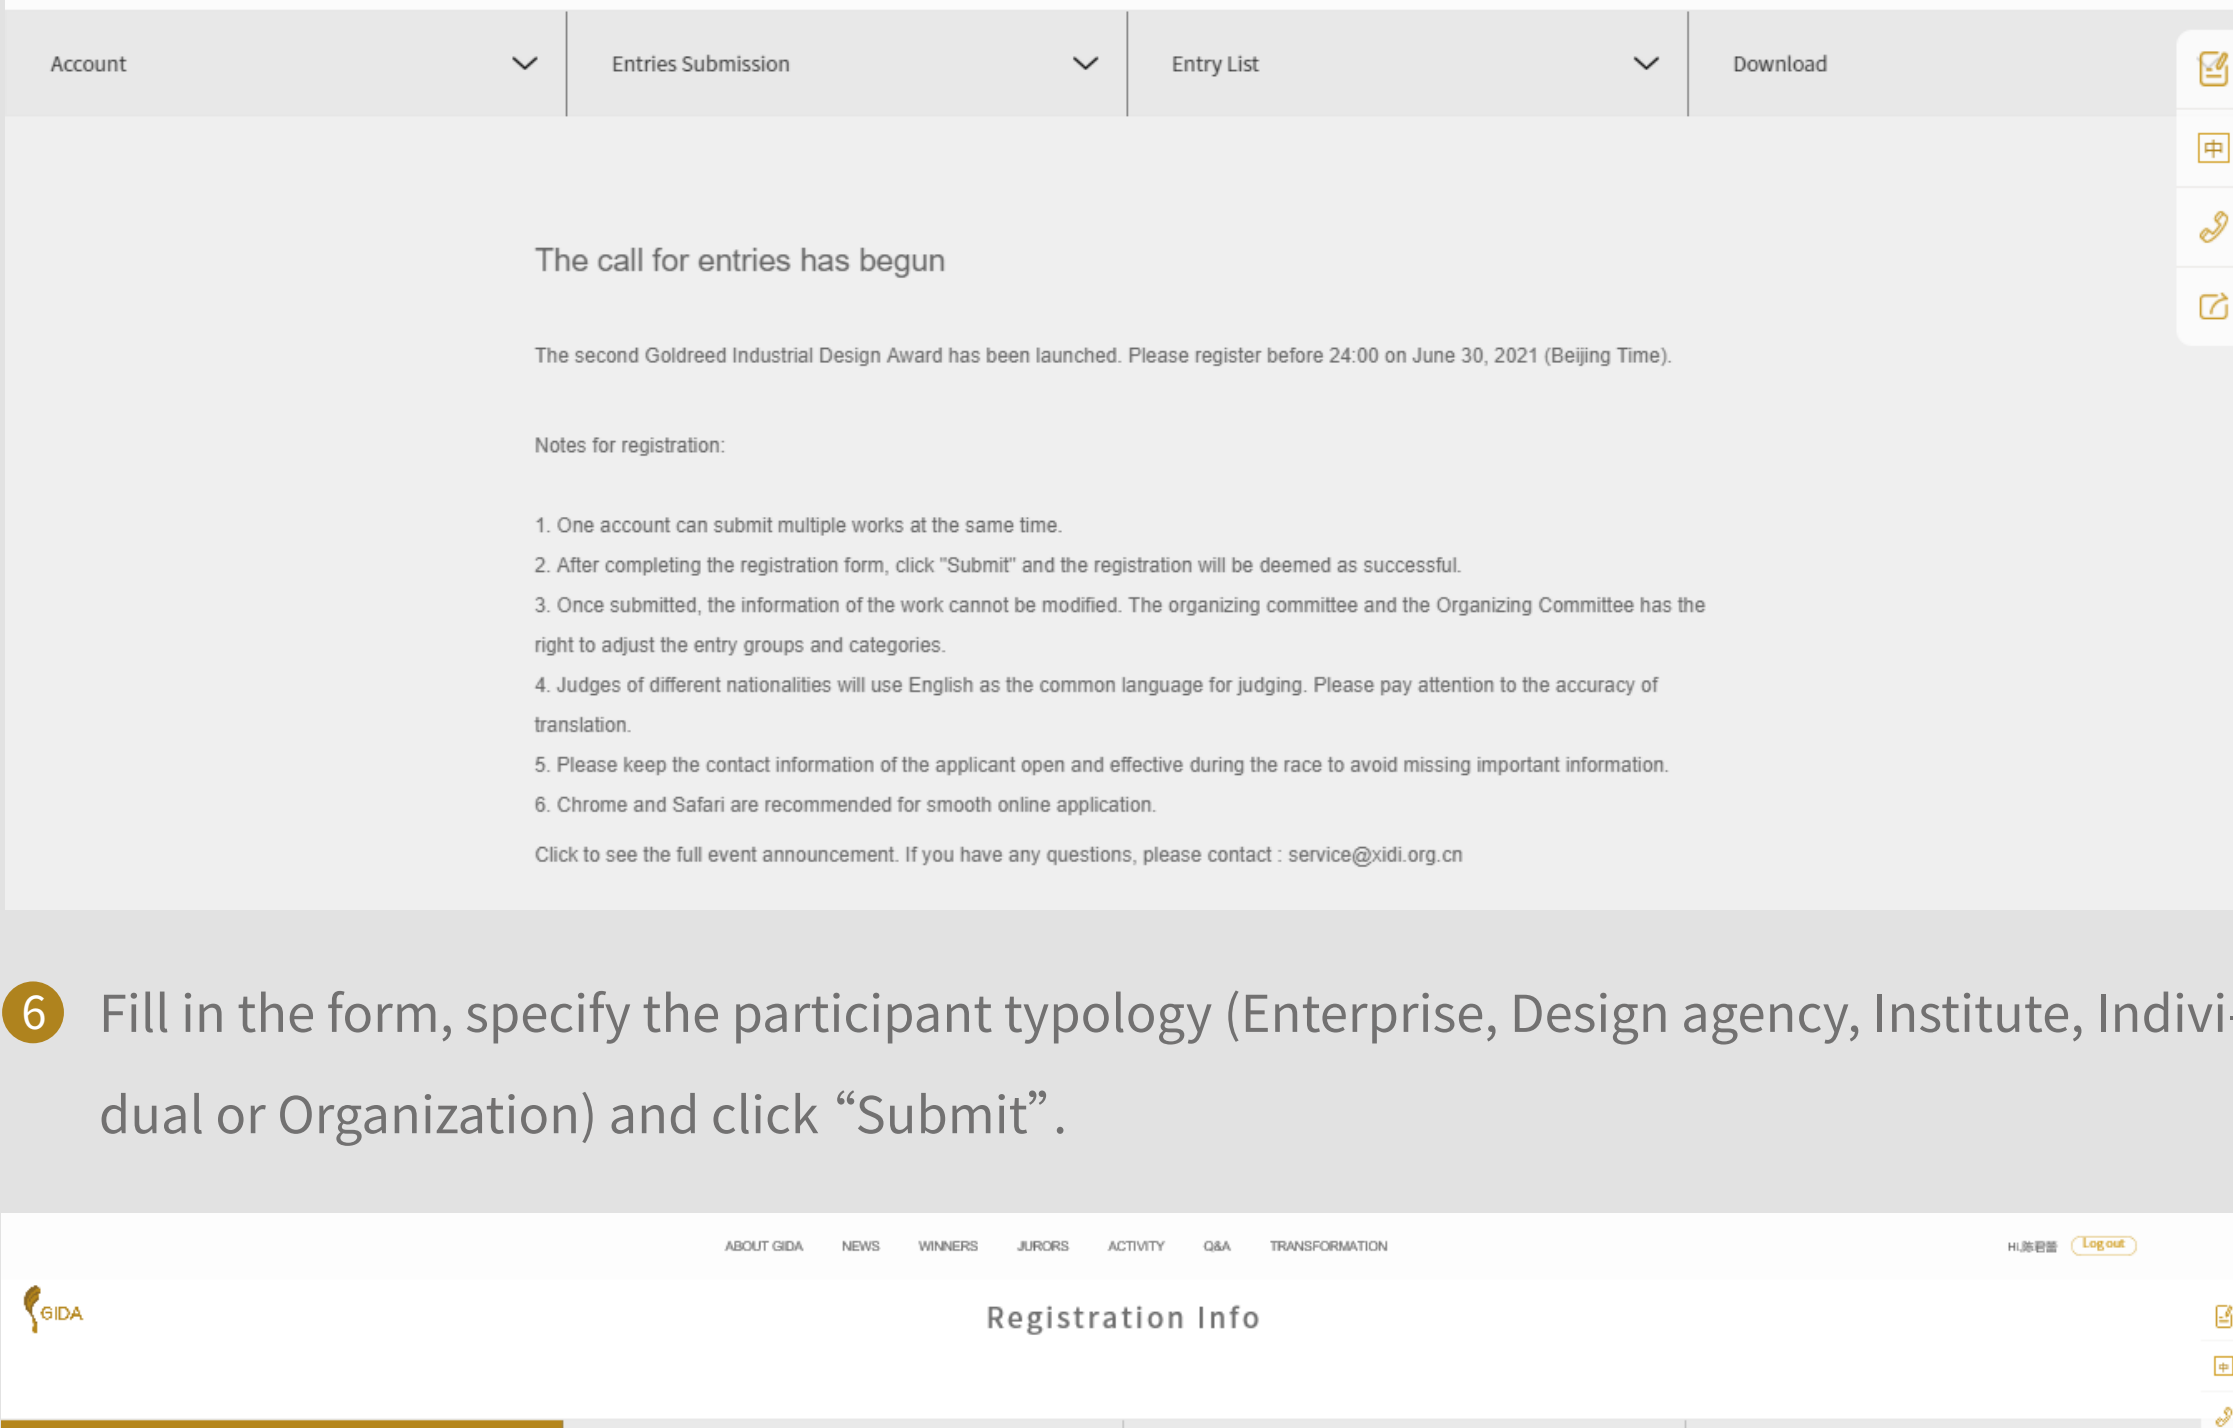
Account

Entries Submission

Entry List

Download

中

The call for entries has begun

The second Goldreed Industrial Design Award has been launched. Please register before 24:00 on June 30, 2021 (Beijing Time).

Notes for registration:

1. One account can submit multiple works at the same time.
2. After completing the registration form, click "Submit" and the registration will be deemed as successful.
3. Once submitted, the information of the work cannot be modified. The organizing committee and the Organizing Committee has the right to adjust the entry groups and categories.
4. Judges of different nationalities will use English as the common language for judging. Please pay attention to the accuracy of translation.
5. Please keep the contact information of the applicant open and effective during the race to avoid missing important information.
6. Chrome and Safari are recommended for smooth online application.

Click to see the full event announcement. If you have any questions, please contact : service@xidi.org.cn

6 Fill in the form, specify the participant typology (Enterprise, Design agency, Institute, Individual or Organization) and click “Submit”.

ABOUT GIDA NEWS WINNERS JURORS ACTIVITY Q&A TRANSFORMATION

Hi,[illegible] Log out

GIDA

Registration Info

中